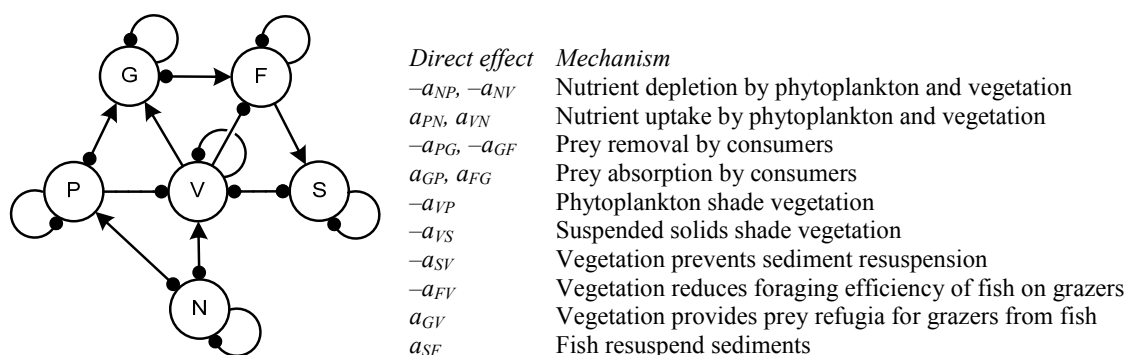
G
F
P
V
S
N

| *Direct effect* | *Mechanism* |
|---|---|
| $-a_{NP}$, $-a_{NV}$ | Nutrient depletion by phytoplankton and vegetation |
| $a_{PN}$, $a_{VN}$ | Nutrient uptake by phytoplankton and vegetation |
| $-a_{PG}$, $-a_{GF}$ | Prey removal by consumers |
| $a_{GP}$, $a_{FG}$ | Prey absorption by consumers |
| $-a_{VP}$ | Phytoplankton shade vegetation |
| $-a_{VS}$ | Suspended solids shade vegetation |
| $-a_{SV}$ | Vegetation prevents sediment resuspension |
| $-a_{FV}$ | Vegetation reduces foraging efficiency of fish on grazers |
| $a_{GV}$ | Vegetation provides prey refugia for grazers from fish |
| $a_{SF}$ | Fish resuspend sediments |